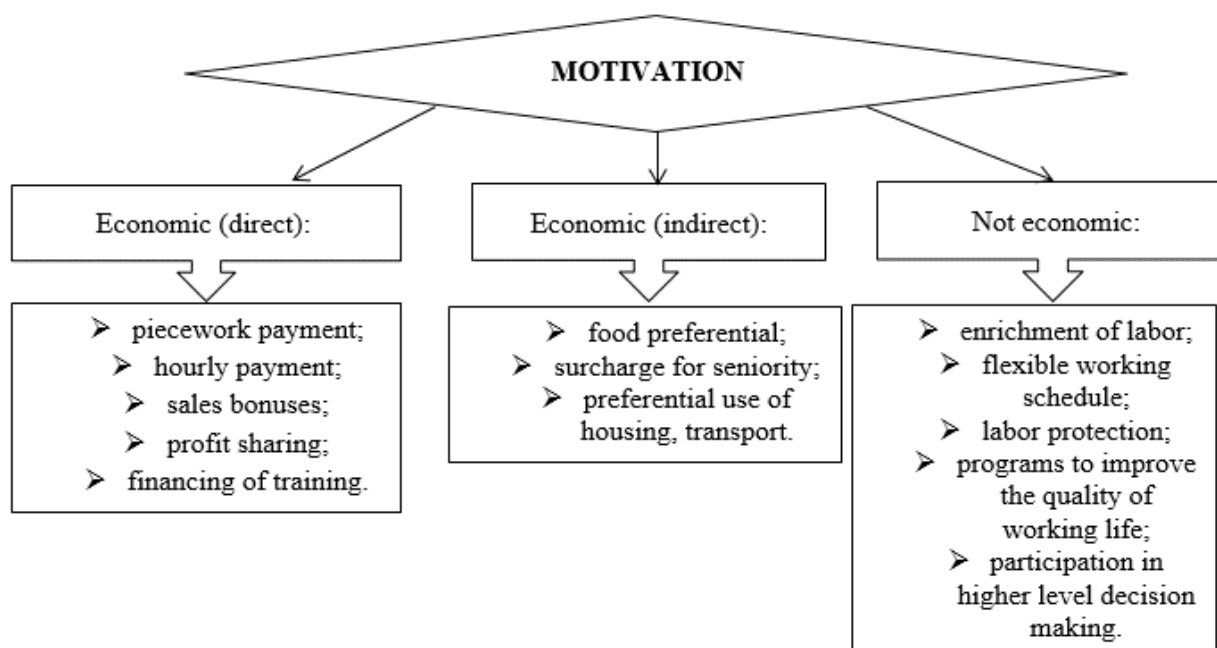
MOTIVATION

Economic (direct):

➢ piecework payment;
➢ hourly payment;
➢ sales bonuses;
➢ profit sharing;
➢ financing of training.

Economic (indirect):

➢ food preferential;
➢ surcharge for seniority;
➢ preferential use of housing, transport.

Not economic:

➢ enrichment of labor;
➢ flexible working schedule;
➢ labor protection;
➢ programs to improve the quality of working life;
➢ participation in higher level decision making.